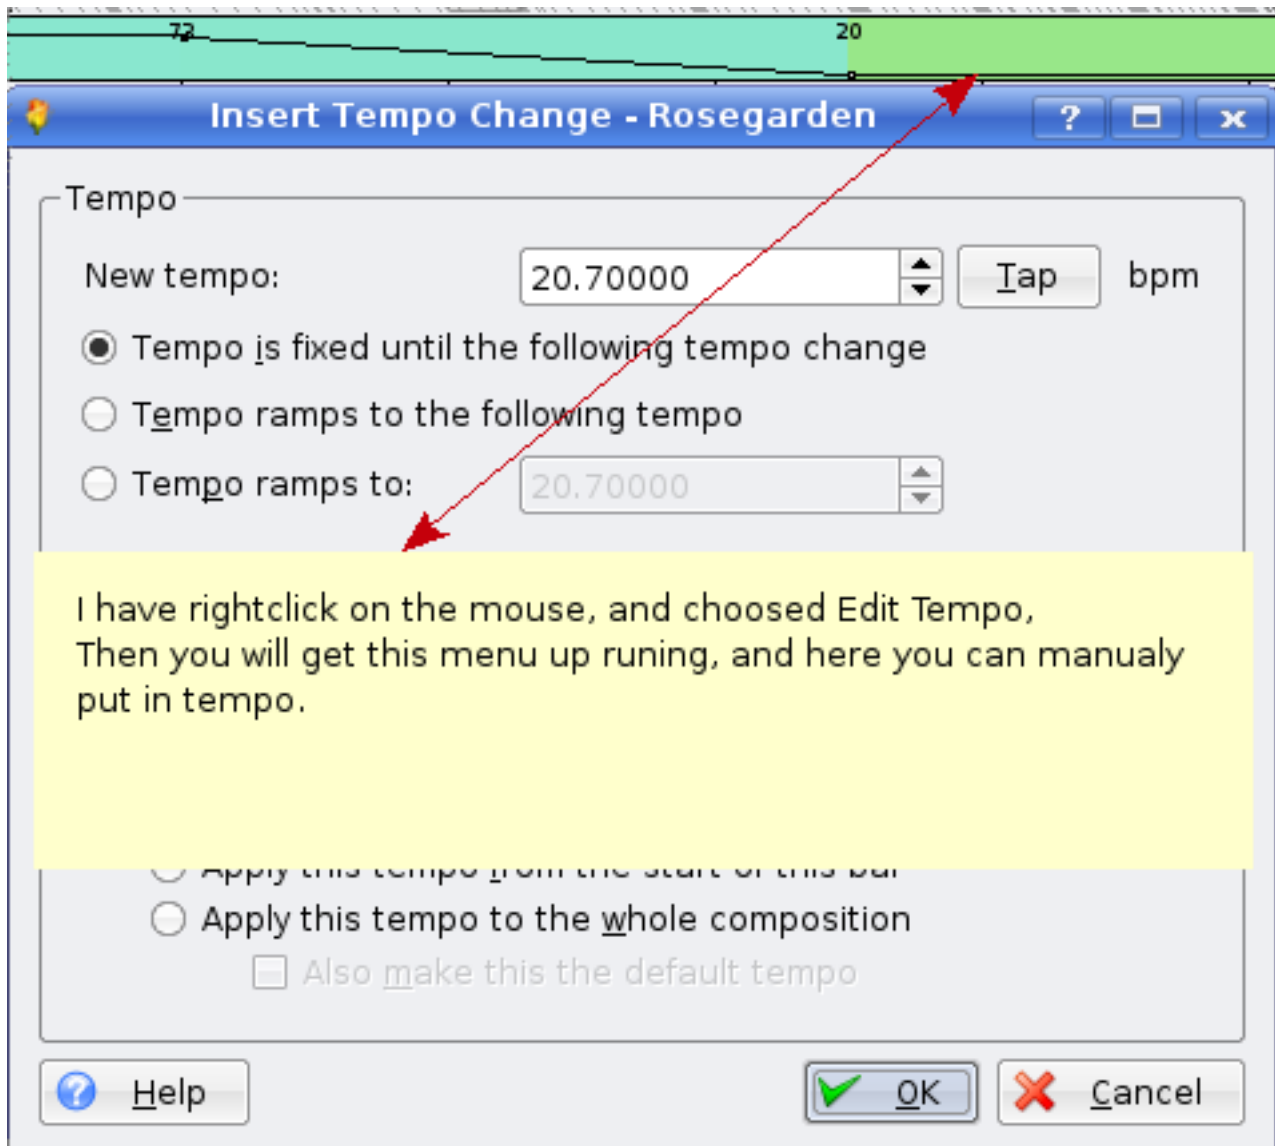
72

20

Insert Tempo Change - Rosegarden

?

Tempo

New tempo: 20.70000 Tap bpm

Tempo is fixed until the following tempo change

Tempo ramps to the following tempo

Tempo ramps to: 20.70000

I have rightclick on the mouse, and choosed Edit Tempo,
Then you will get this menu up runing, and here you can manualy put in tempo.

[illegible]

Apply this tempo to the whole composition

Also make this the default tempo

Help

OK

Cancel